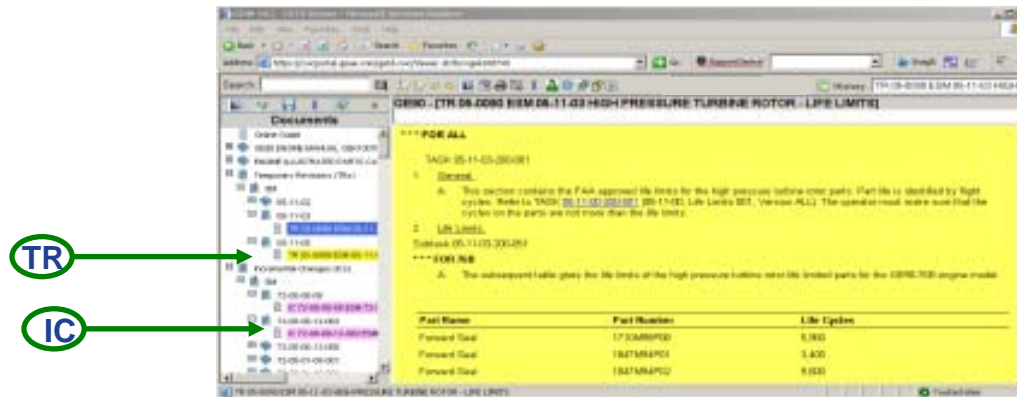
TR

IC

Documents

Online Guide

Search:

GE90 - [TR 05-0090 ESM 05-11-03 HIGH PRESSURE TURBINE ROTOR - LIFE LIMITS]

History

***FOR ALL

TASK 05-11-03-200-001

1. General.

A. This section contains the FAA approved life limits for the high pressure turbine rotor parts. Part life is identified by flight cycles. Refer to TASK 05-11-00-200-001 (05-11-00, Life Limits 001, Version ALL). The operator must make sure that the cycles on the parts are not more than the life limits.

2. Life Limits.

Subtask 05-11-03-200-051

***FOR 76B

A. The subsequent table gives the life limits of the high pressure turbine rotor life limited parts for the GE90-76B engine model.

| Part Name | Part Number | Life Cycles |
|---|---|---|
| Forward Seal | 1730M80P00 | 6,000 |
| Forward Seal | 1847M84P01 | 3,400 |
| Forward Seal | 1847M84P02 | 6,600 |

Trusted sites